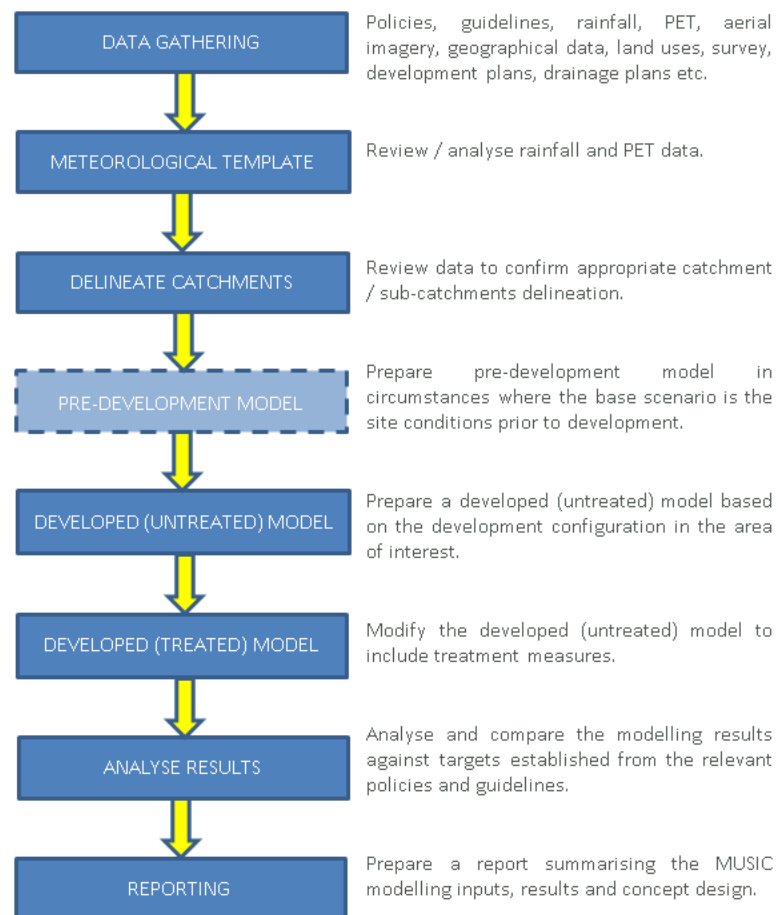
DATA GATHERING

Policies, guidelines, rainfall, PET, aerial imagery, geographical data, land uses, survey, development plans, drainage plans etc.

METEOROLOGICAL TEMPLATE

Review / analyse rainfall and PET data.

DELINEATE CATCHMENTS

Review data to confirm appropriate catchment / sub-catchments delineation.

PRE-DEVELOPMENT MODEL

Prepare pre-development model in circumstances where the base scenario is the site conditions prior to development.

DEVELOPED (UNTREATED) MODEL

Prepare a developed (untreated) model based on the development configuration in the area of interest.

DEVELOPED (TREATED) MODEL

Modify the developed (untreated) model to include treatment measures.

ANALYSE RESULTS

Analyse and compare the modelling results against targets established from the relevant policies and guidelines.

REPORTING

Prepare a report summarising the MUSIC modelling inputs, results and concept design.